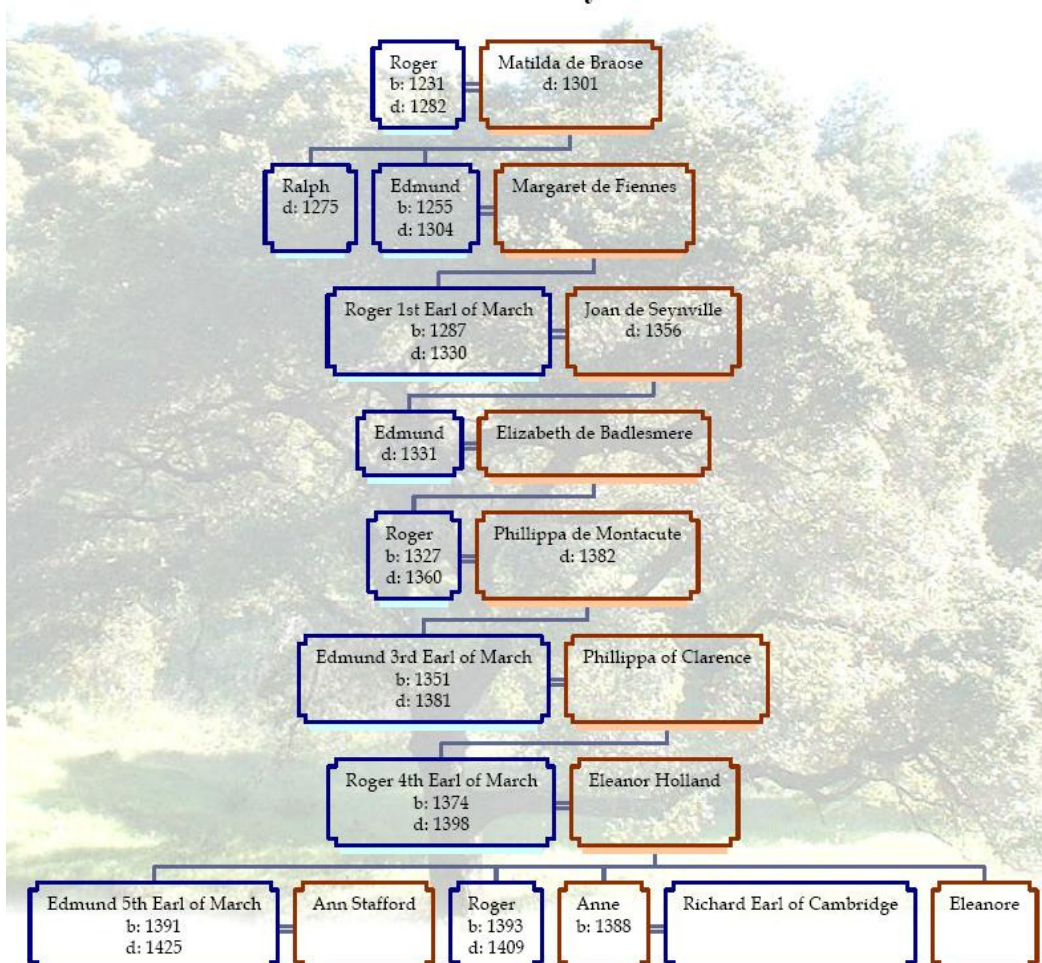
Roger
b: 1231
d: 1282

Matilda de Braose
d: 1301

Ralph
d: 1275

Edmund
b: 1255
d: 1304

Margaret de Fiennes

Roger 1st Earl of March
b: 1287
d: 1330

Joan de Seynville
d: 1356

Edmund
d: 1331

Elizabeth de Badlesmere

Roger
b: 1327
d: 1360

Phillippa de Montacute
d: 1382

Edmund 3rd Earl of March
b: 1351
d: 1381

Phillippa of Clarence

Roger 4th Earl of March
b: 1374
d: 1398

Eleanor Holland

Edmund 5th Earl of March
b: 1391
d: 1425

Ann Stafford

Roger
b: 1393
d: 1409

Anne
b: 1388

Richard Earl of Cambridge

Eleanore